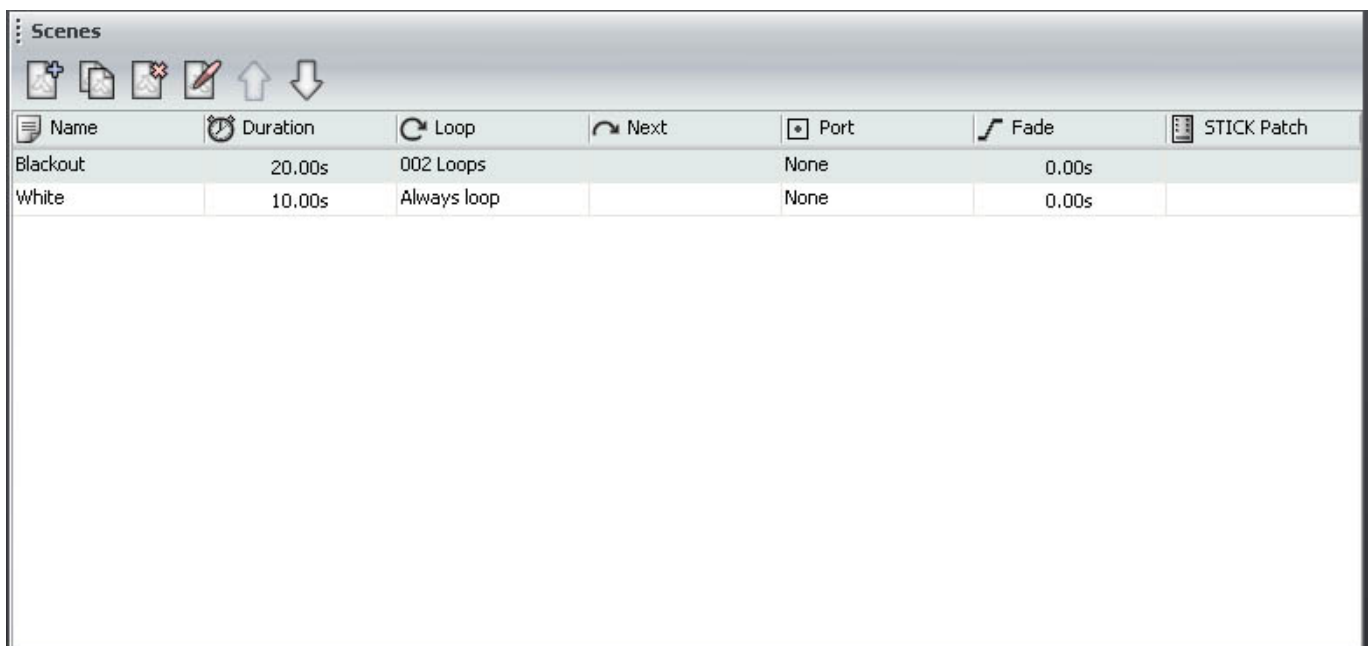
Scenes

| Name | Duration | Loop | Next | Port | Fade | STICK Patch |
|---|---|---|---|---|---|---|
| Blackout | 20.00s | 002 Loops | | None | 0.00s | |
| White | 10.00s | Always loop | | None | 0.00s | |